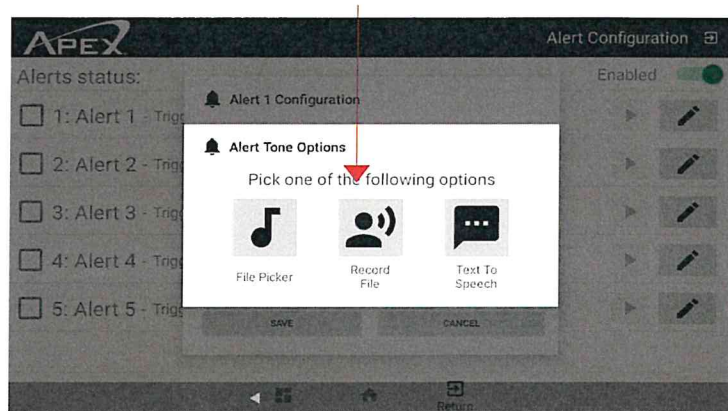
APEX

Alert Configuration

Alerts status:

Enabled

1: Alert 1 - Trigg

2: Alert 2 - Trigg

3: Alert 3 - Trigg

4: Alert 4 - Trigg

5: Alert 5 - Trigg

Alert 1 Configuration

Alert Tone Options

Pick one of the following options

File Picker

Record File

Text To Speech

SAVE

CANCEL

Return